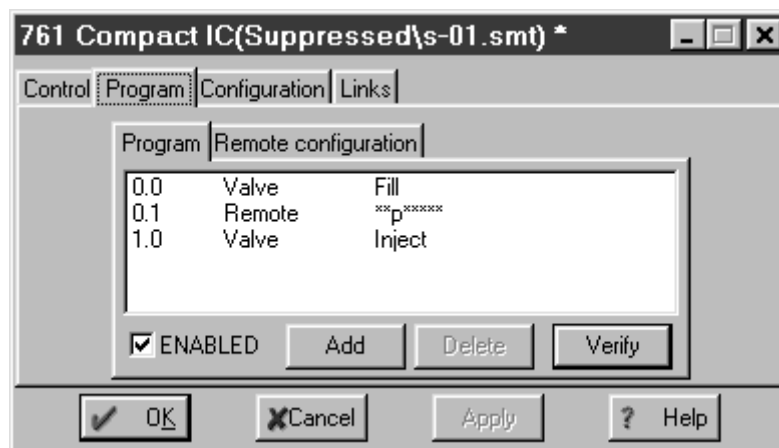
761 Compact IC(Suppressed\s-01.smt) *

Control | Program | Configuration | Links

Program | Remote configuration

| | | |
|---|---|---|
| 0.0 | Valve | Fill |
| 0.1 | Remote | \*\*p\*\*\*\*\* |
| 1.0 | Valve | Inject |

ENABLED
Add
Delete
Verify

OK
Cancel
Apply
? Help